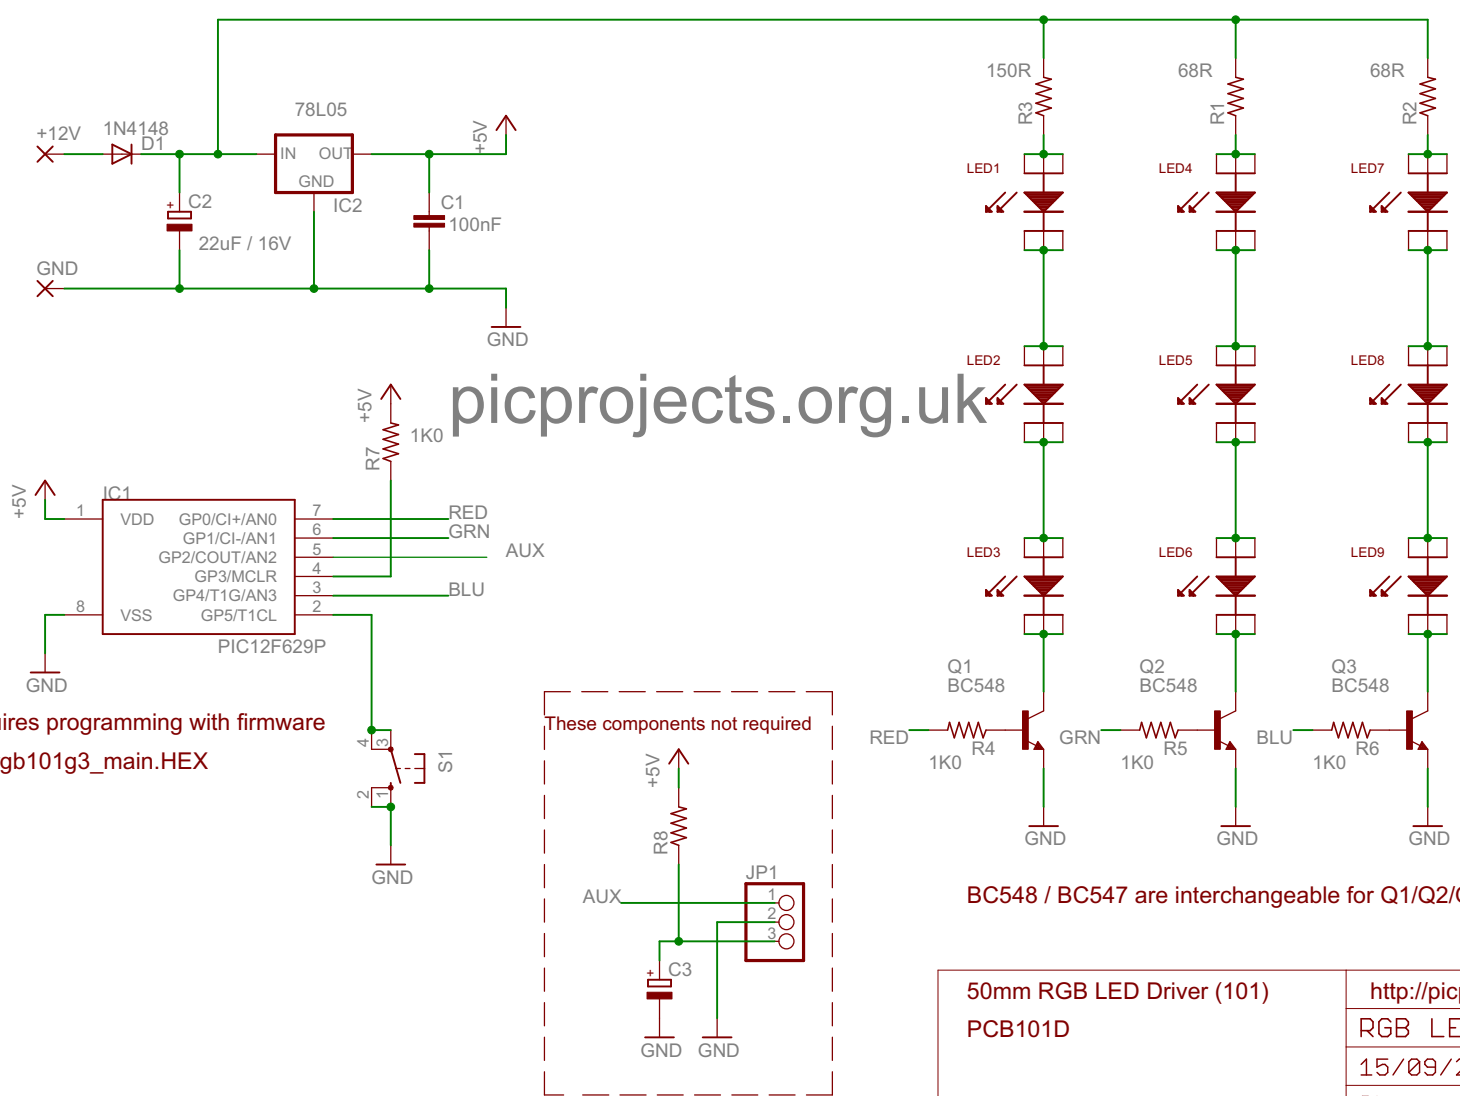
150R
R3
68R
R1
68R
R2
LED1
LED4
LED7
+12V
1N4148
D1
78L05
IN
OUT
GND
IC2
+5V
C2
22uF / 16V
C1
100nF
GND
GND
LED2
LED5
LED8
+5V
1K0
R7
picprojects.org.uk
+5V
IC1
1
VDD
GP0/CI+/AN0
GP1/CI-/AN1
GP2/COUT/AN2
GP3/MCLR
GP4/T1G/AN3
GP5/T1CL
7
6
5
4
3
2
RED
GRN
AUX
BLU
8
VSS
PIC12F629P
GND
LED3
LED6
LED9
Q1
BC548
Q2
BC548
Q3
BC548
ires programming with firmware
gb101g3_main.HEX
4
3
2
1
S1
GND
These components not required
+5V
R8
AUX
JP1
1
2
3
C3
GND
GND
RED
R4
1K0
GRN
R5
1K0
BLU
R6
1K0
GND
GND
GND
BC548 / BC547 are interchangeable for Q1/Q2/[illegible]
50mm RGB LED Driver (101)
PCB101D
http://pic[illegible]
RGB LE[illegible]
15/09/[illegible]